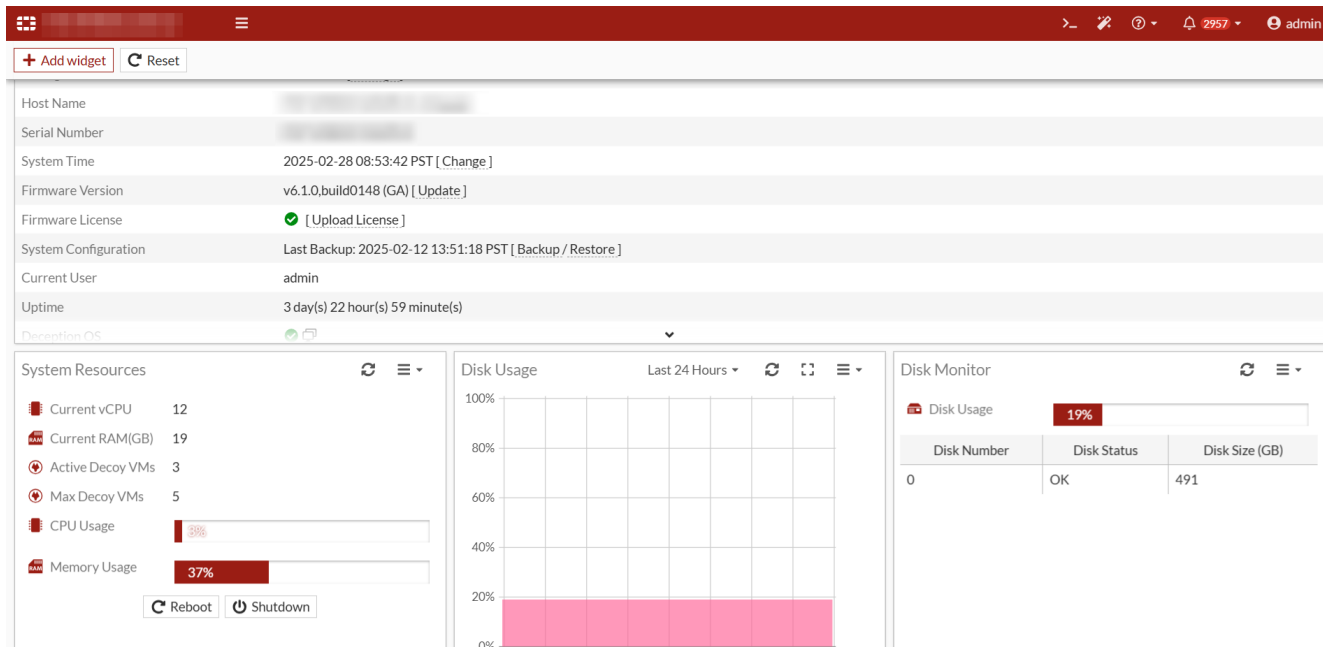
2957 admin

Add widget Reset

| Host Name | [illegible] |
|---|---|
| Serial Number | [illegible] |
| System Time | 2025-02-28 08:53:42 PST [ Change ] |
| Firmware Version | v6.1.0,build0148 (GA) [ Update ] |
| Firmware License | [ Upload License ] |
| System Configuration | Last Backup: 2025-02-12 13:51:18 PST [ Backup / Restore ] |
| Current User | admin |
| Uptime | 3 day(s) 22 hour(s) 59 minute(s) |
| Deception OS | |

System Resources

Current vCPU 12
Current RAM(GB) 19
Active Decoy VMs 3
Max Decoy VMs 5
CPU Usage 3%
Memory Usage 37%

Reboot Shutdown

Disk Usage Last 24 Hours

100%
80%
60%
40%
20%
0%

Disk Monitor

Disk Usage 19%

| Disk Number | Disk Status | Disk Size (GB) |
|---|---|---|
| 0 | OK | 491 |